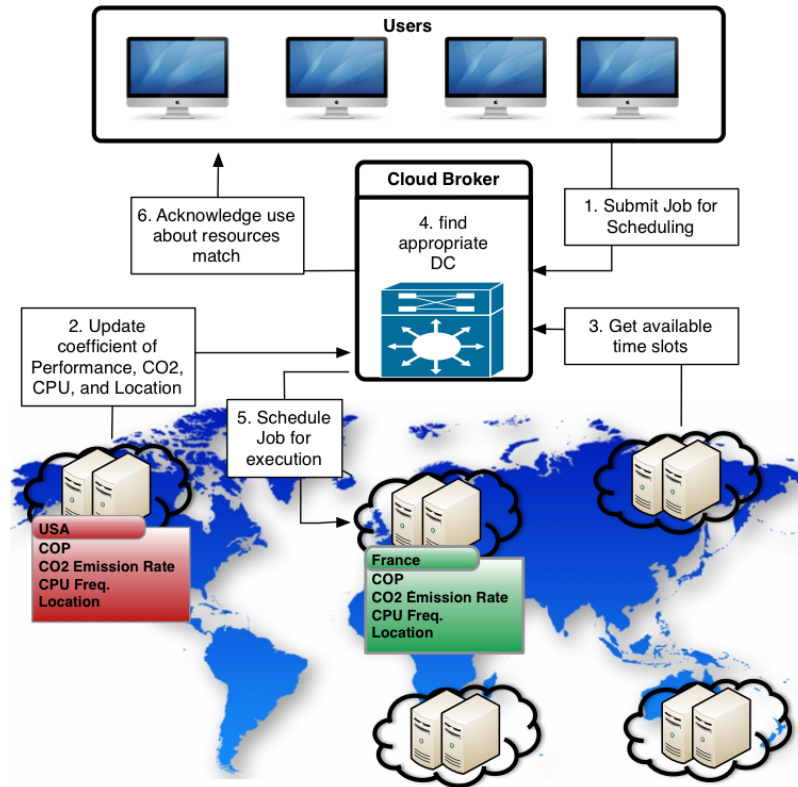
Users

Cloud Broker

4. find appropriate DC

1. Submit Job for Scheduling

6. Acknowledge use about resources match

2. Update coefficient of Performance, CO2, CPU, and Location

3. Get available time slots

5. Schedule Job for execution

USA
COP
CO2 Emission Rate
CPU Freq.
Location

France
COP
CO2 Emission Rate
CPU Freq.
Location